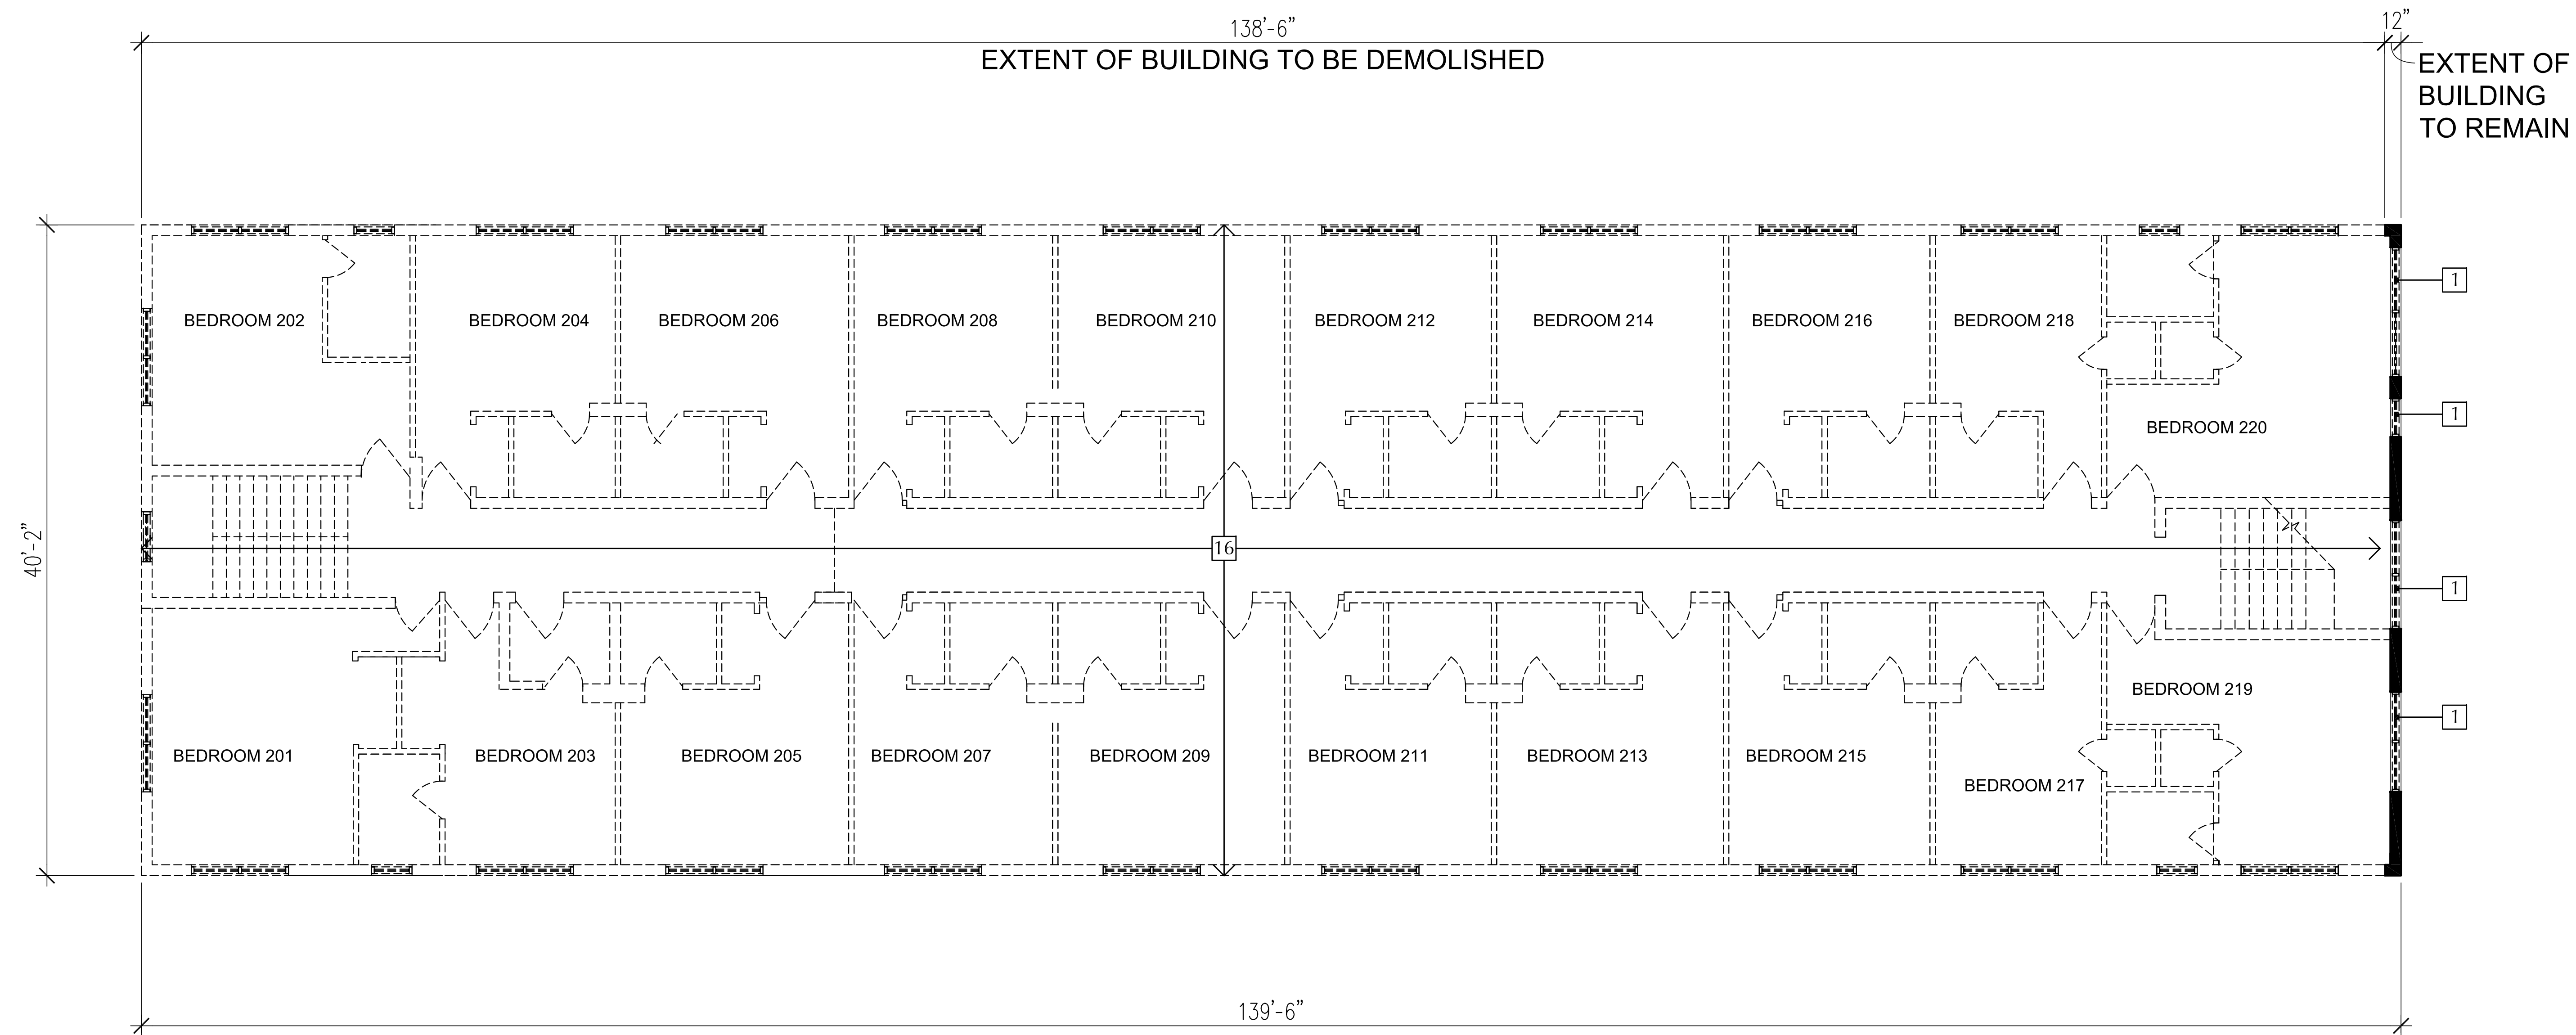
138'-6"

12"

EXTENT OF BUILDING TO BE DEMOLISHED

EXTENT OF BUILDING TO REMAIN

40'-2"

BEDROOM 202

BEDROOM 204

BEDROOM 206

BEDROOM 208

BEDROOM 210

BEDROOM 212

BEDROOM 214

BEDROOM 216

BEDROOM 218

1

1

BEDROOM 220

16

1

BEDROOM 219

1

BEDROOM 201

BEDROOM 203

BEDROOM 205

BEDROOM 207

BEDROOM 209

BEDROOM 211

BEDROOM 213

BEDROOM 215

BEDROOM 217

139'-6"